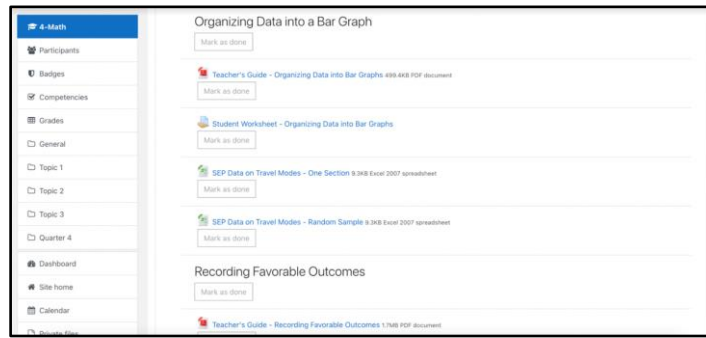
4-Math
Participants
Badges
Competencies
Grades
General
Topic 1
Topic 2
Topic 3
Quarter 4
Dashboard
Site home
Calendar
Private files

Organizing Data into a Bar Graph
Mark as done

Teacher's Guide - Organizing Data into Bar Graphs 499.4KB PDF document
Mark as done

Student Worksheet - Organizing Data into Bar Graphs
Mark as done

SEP Data on Travel Modes - One Section 9.3KB Excel 2007 spreadsheet
Mark as done

SEP Data on Travel Modes - Random Sample 9.3KB Excel 2007 spreadsheet
Mark as done

Recording Favorable Outcomes
Mark as done

Teacher's Guide - Recording Favorable Outcomes 1.7MB PDF document